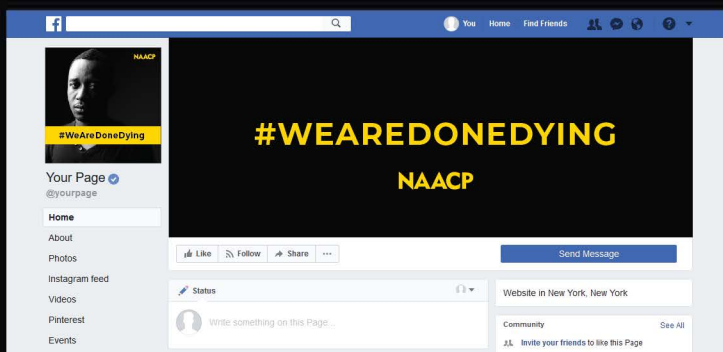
f

You Home Find Friends

NAACP

#WeAreDoneDying

Your Page
@yourpage

Home
About
Photos
Instagram feed
Videos
Pinterest
Events

#WEAREDONEDYING

NAACP

Like Follow Share ···

Send Message

Status

Write something on this Page...

Website in New York, New York

Community See All

Invite your friends to like this Page